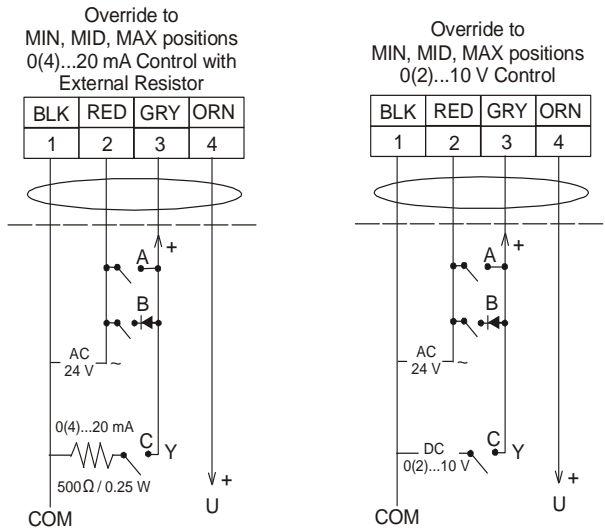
Override to MIN, MID, MAX positions 0(4)...20 mA Control with External Resistor

| BLK | RED | GRY | ORN |
|---|---|---|---|
| 1 | 2 | 3 | 4 |

A +
B
AC 24 V ~
0(4)...20 mA
C Y
500 Ω / 0.25 W
+ U
COM

Override to MIN, MID, MAX positions 0(2)...10 V Control

| BLK | RED | GRY | ORN |
|---|---|---|---|
| 1 | 2 | 3 | 4 |

A +
B
AC 24 V ~
DC 0(2)...10 V
C Y
+ U
COM